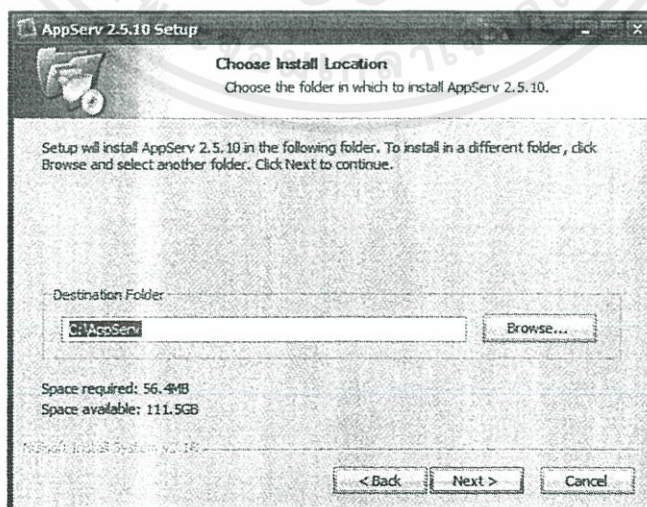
AppServ 2.5.10 Setup

Choose Install Location

Choose the folder in which to install AppServ 2.5.10.

Setup will install AppServ 2.5.10 in the following folder. To install in a different folder, click Browse and select another folder. Click Next to continue.

Destination Folder

C:\AppServ

Browse...

Space required: 56.4MB
Space available: 111.5GB

Nullsoft Install System v2.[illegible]

< Back
Next >
Cancel